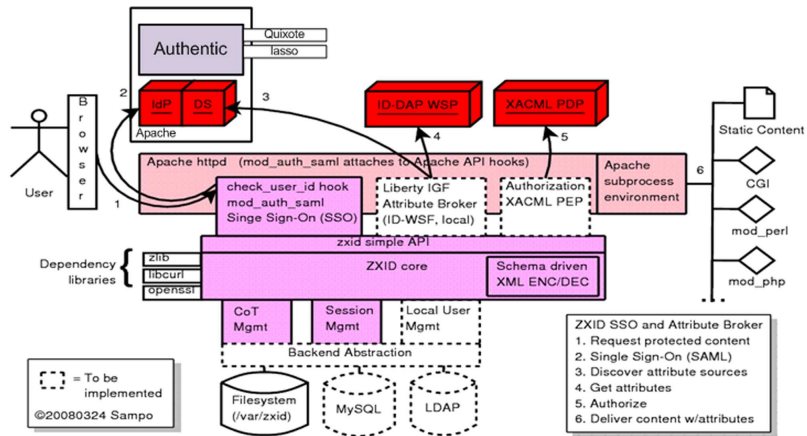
Authentic
Quixote
lasso
2
IdP
DS
3
Apache
ID-DAP WSP
XACML PDP
4
5
Static Content
User
Browser
Apache httpd (mod_auth_saml attaches to Apache API hooks)
Apache subprocess environment
6
CGI
1
check_user_id hook
mod_auth_saml
Singe Sign-On (SSO)
Liberty IGF
Attribute Broker
(ID-WSF, local)
Authorization
XACML PEP
mod_perl
zxid simple API
Dependency libraries
zlib
libcurl
openssl
ZXID core
Schema driven
XML ENC/DEC
mod_php
CoT
Mgmt
Session
Mgmt
Local User
Mgmt
ZXID SSO and Attribute Broker
1. Request protected content
2. Single Sign-On (SAML)
3. Discover attribute sources
4. Get attributes
5. Authorize
6. Deliver content w/attributes
Backend Abstraction
= To be implemented
©20080324 Sampo
Filesystem
(/var/zxid)
MySQL
LDAP